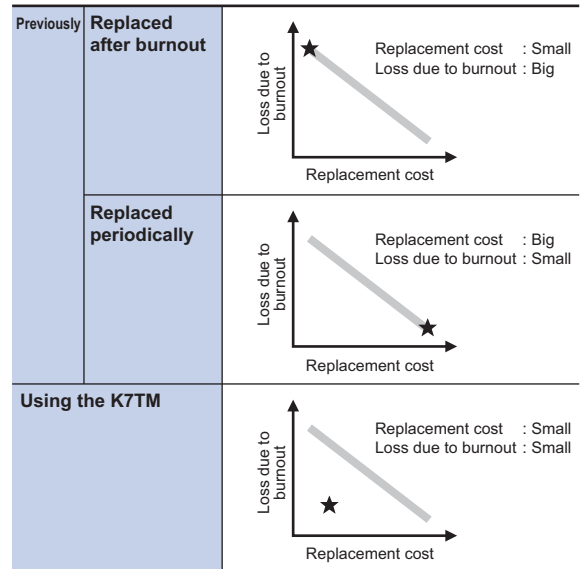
| Previously | Replaced after burnout | Loss due to burnout<br>Replacement cost<br>Replacement cost : Small<br>Loss due to burnout : Big |
|---|---|---|
| | Replaced periodically | Loss due to burnout<br>Replacement cost<br>Replacement cost : Big<br>Loss due to burnout : Small |
| Using the K7TM | | Loss due to burnout<br>Replacement cost<br>Replacement cost : Small<br>Loss due to burnout : Small |